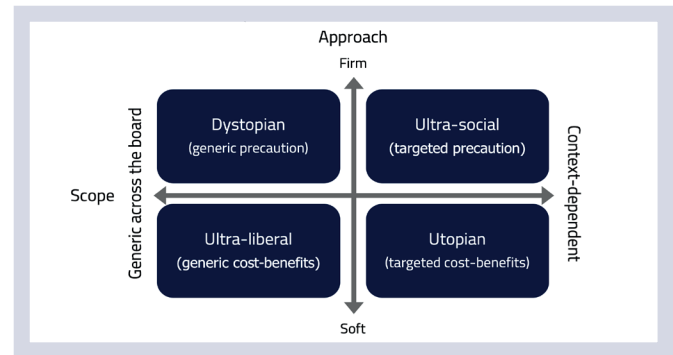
Approach

Firm

Scope

Generic across the board

Dystopian
(generic precaution)

Ultra-social
(targeted precaution)

Context-dependent

Ultra-liberal
(generic cost-benefits)

Utopian
(targeted cost-benefits)

Soft